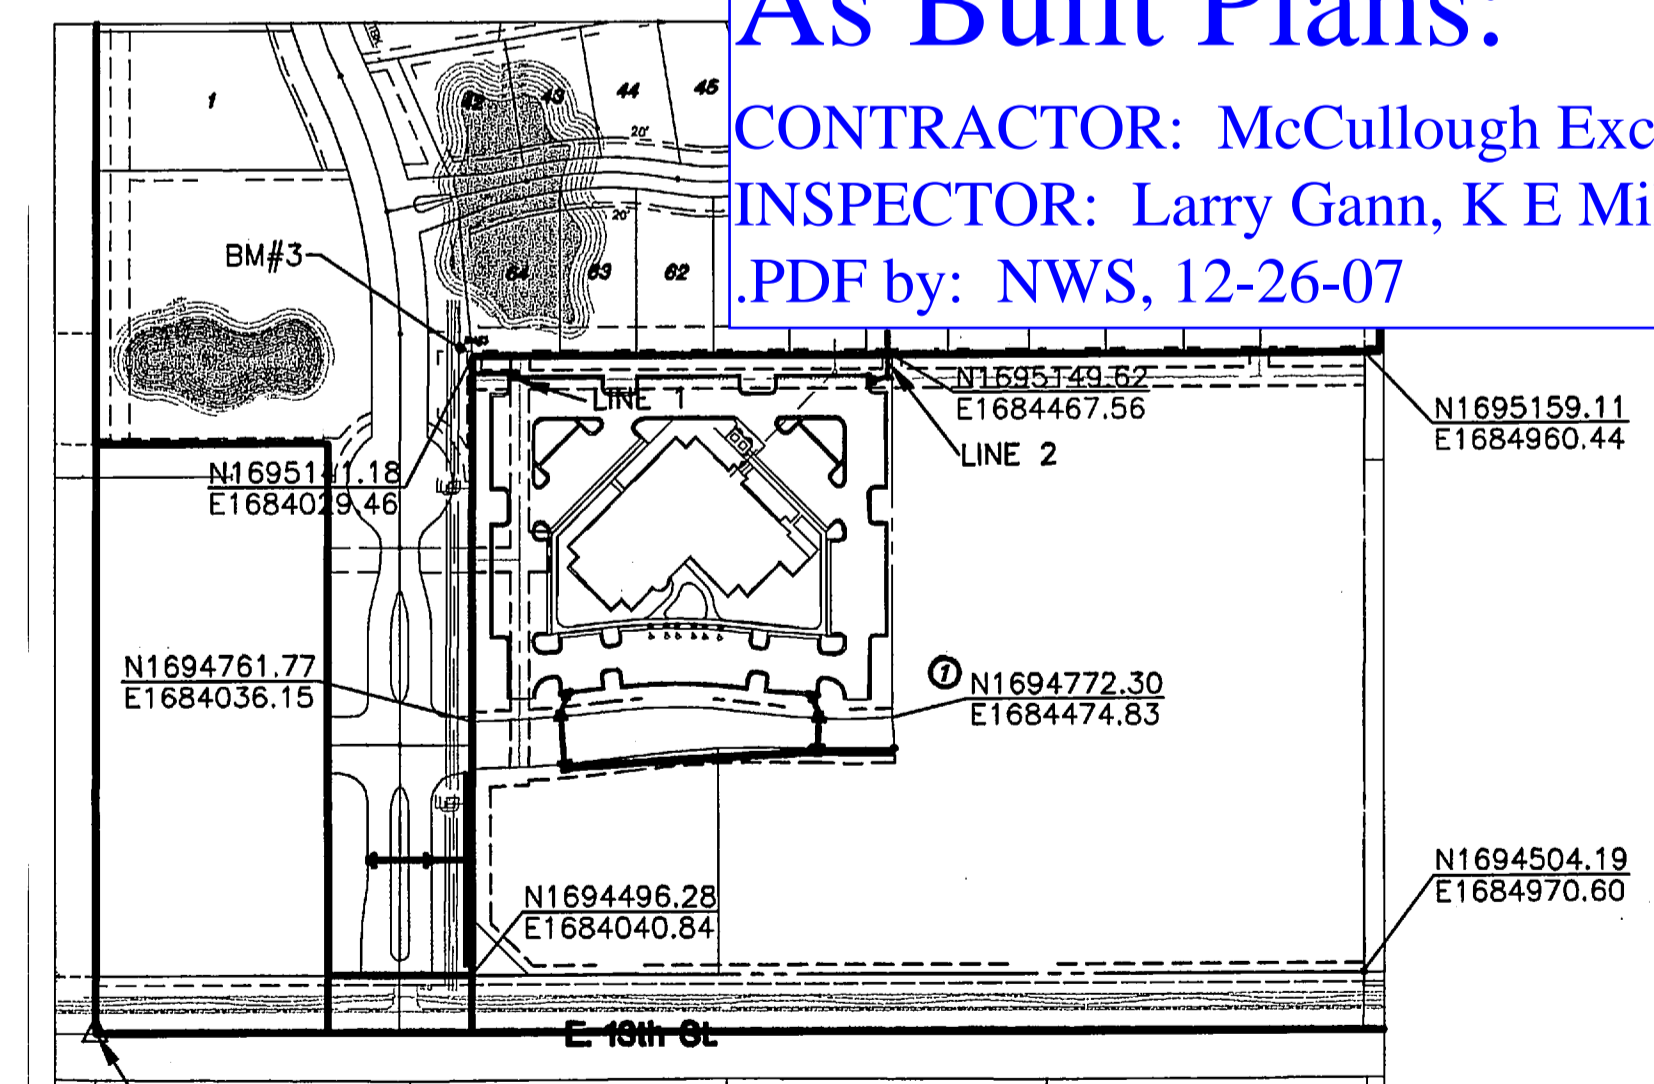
As Built Plans:
CONTRACTOR: McCullough Exc
INSPECTOR: Larry Gann, K E Mi
.PDF by: NWS, 12-26-07

1
42
43
44
45
20'
20'
64
63
62
BM#3
LINE 1
N1695149.62
E1684467.56
LINE 2
N1695159.11
E1684960.44
N1695141.18
E1684029.46
N1694761.77
E1684036.15
① N1694772.30
E1684474.83
N1694504.19
E1684970.60
N1694496.28
E1684040.84
E. 18th St.